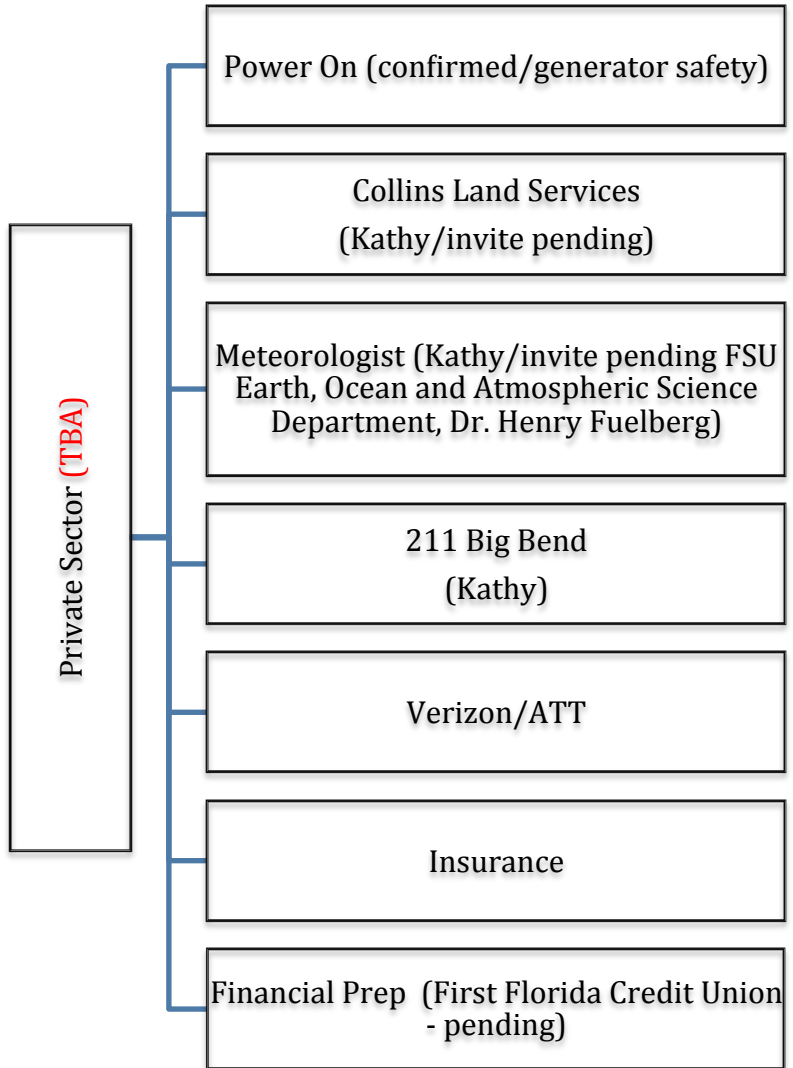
Private Sector (TBA)

Power On (confirmed/generator safety)

Collins Land Services
(Kathy/invite pending)

Meteorologist (Kathy/invite pending FSU Earth, Ocean and Atmospheric Science Department, Dr. Henry Fuelberg)

211 Big Bend
(Kathy)

Verizon/ATT

Insurance

Financial Prep (First Florida Credit Union - pending)